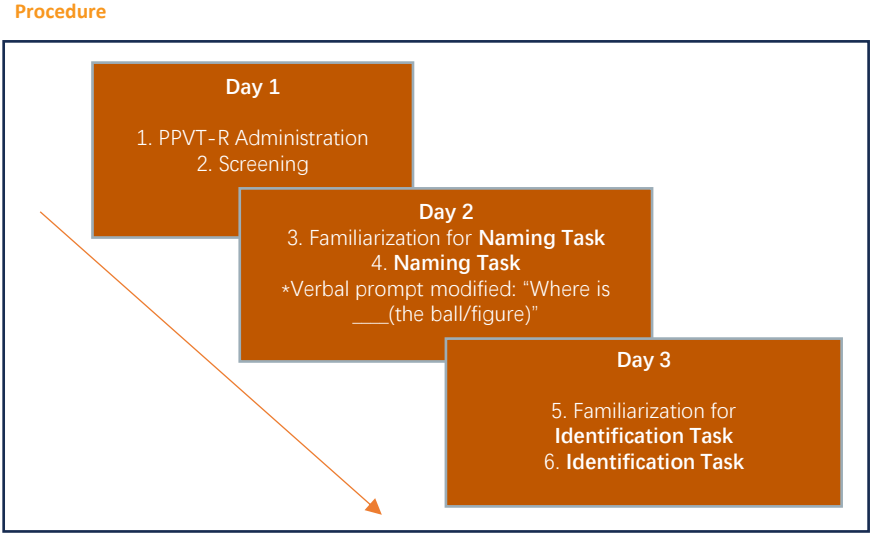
Procedure

Day 1

1. PPVT-R Administration
2. Screening

Day 2
3. Familiarization for **Naming Task**
4. **Naming Task**
*Verbal prompt modified: “Where is ____(the ball/figure)”

Day 3

5. Familiarization for **Identification Task**
6. **Identification Task**